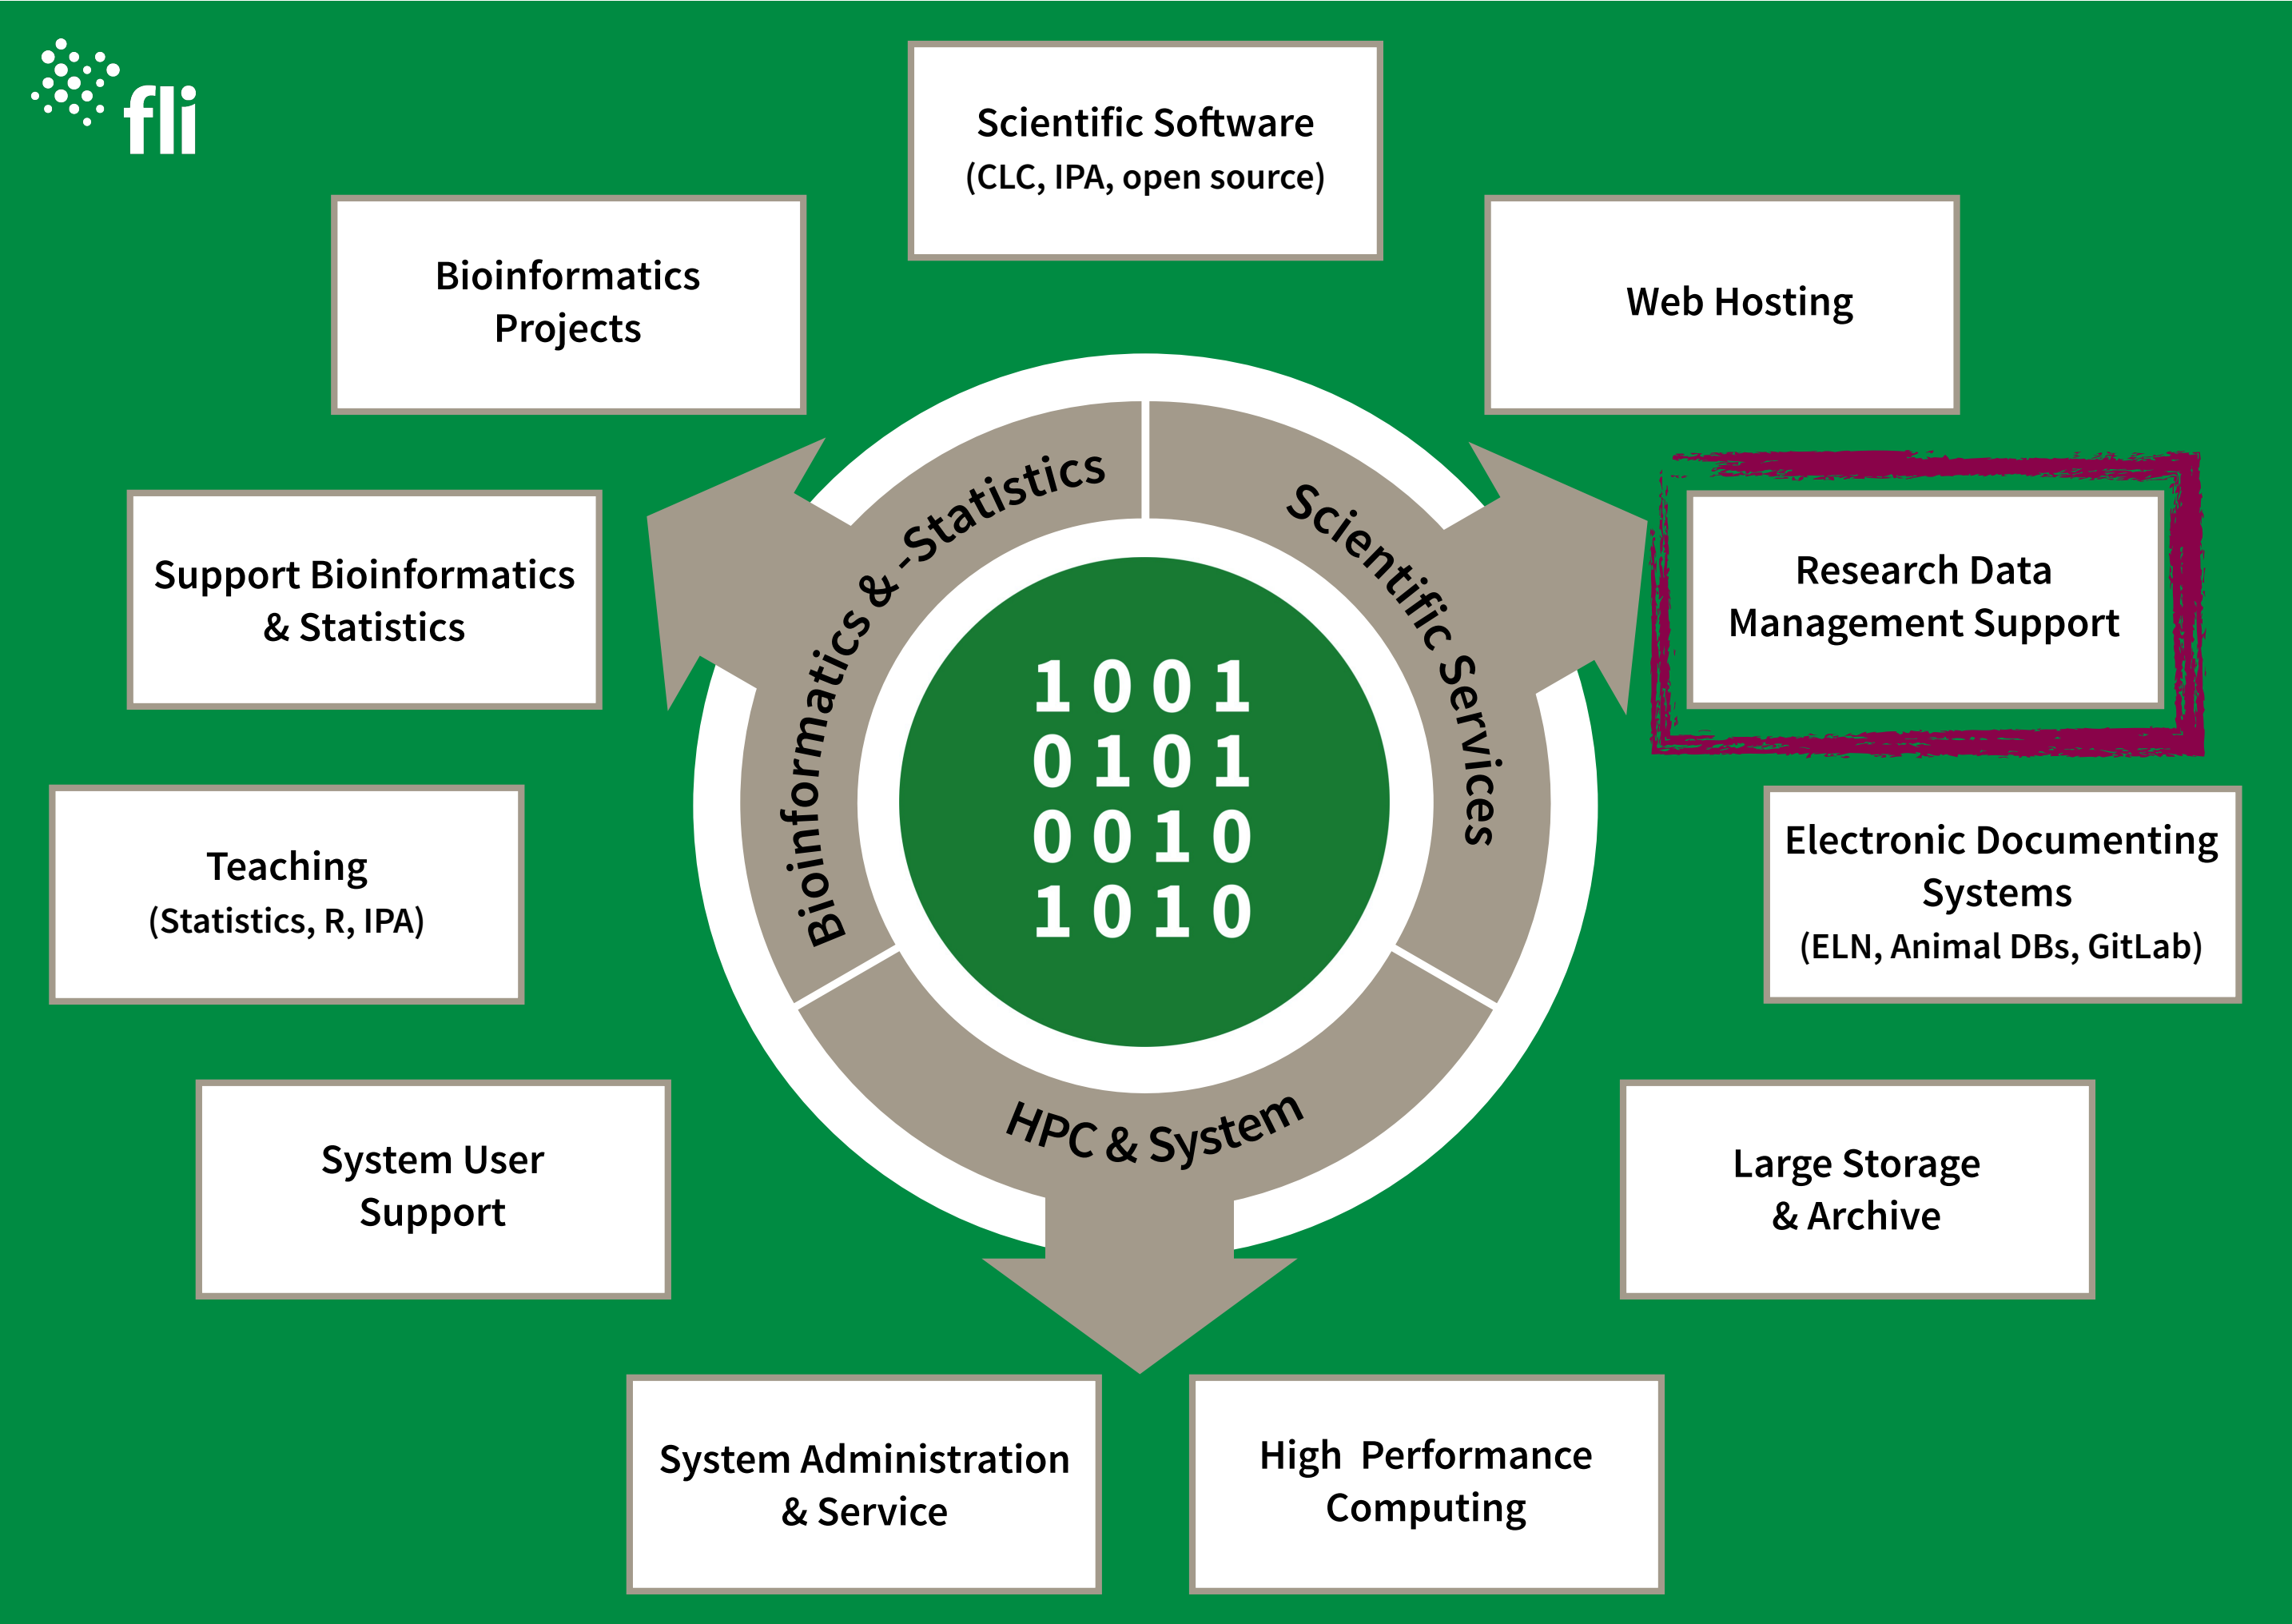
fli

Scientific Software
(CLC, IPA, open source)

Bioinformatics Projects

Web Hosting

Support Bioinformatics & Statistics

Research Data Management Support

Bioinformatics & -Statistics

Scientific Services

1 0 0 1
0 1 0 1
0 0 1 0
1 0 1 0

Teaching
(Statistics, R, IPA)

Electronic Documenting Systems
(ELN, Animal DBs, GitLab)

HPC & System

System User Support

Large Storage & Archive

System Administration & Service

High Performance Computing